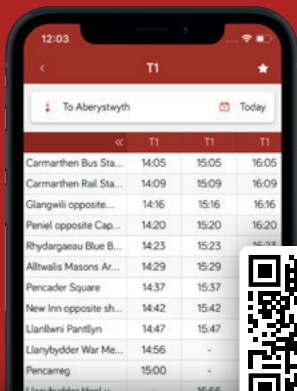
12:03

T1

To Aberystwyth

Today

| « | T1 | T1 | T1 |
|---|---|---|---|
| Carmarthen Bus Sta... | 14:05 | 15:05 | 16:05 |
| Carmarthen Rail Sta... | 14:09 | 15:09 | 16:09 |
| Glangwili opposite... | 14:16 | 15:16 | 16:16 |
| Peniel opposite Cap... | 14:20 | 15:20 | 16:20 |
| Rhydargaeau Blue B... | 14:23 | 15:23 | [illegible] |
| Alltwalis Masons Ar... | 14:29 | 15:29 | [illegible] |
| Pencader Square | 14:37 | 15:37 | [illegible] |
| New Inn opposite sh... | 14:42 | 15:42 | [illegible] |
| Llanllwni Pantllyn | 14:47 | 15:47 | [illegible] |
| Llanybydder War Me... | 14:56 | - | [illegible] |
| Pencarreg | 15:00 | - | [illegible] |
| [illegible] | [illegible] | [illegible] | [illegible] |